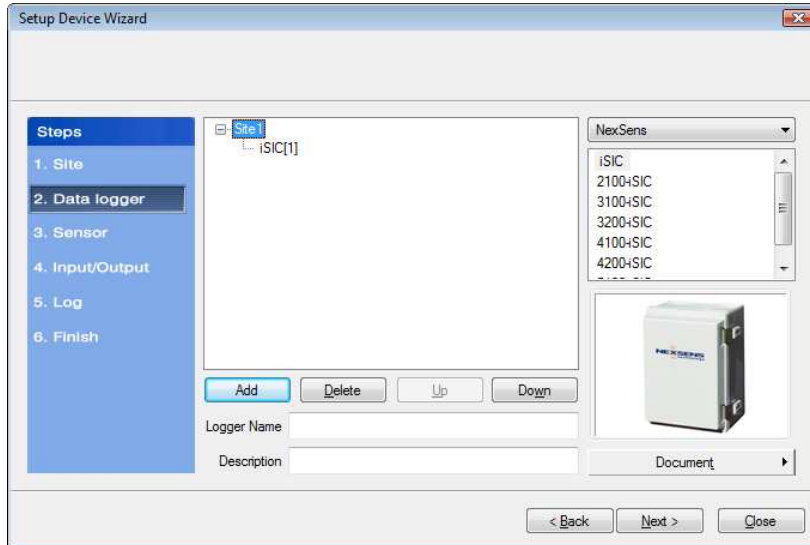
Setup Device Wizard

Steps
1. Site
2. Data logger
3. Sensor
4. Input/Output
5. Log
6. Finish

Site 1
iSIC[1]

Add
Delete
Up
Down

Logger Name
Description

NexSens

iSIC
2100-iSIC
3100-iSIC
3200-iSIC
4100-iSIC
4200-iSIC

NEXSENS

Document

< Back
Next >
Close